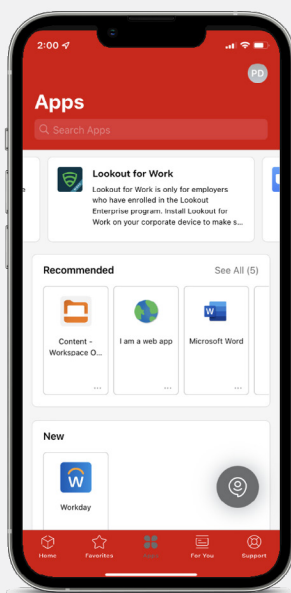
2:00

PD

Apps

Search Apps

Lookout for Work

Lookout for Work is only for employers who have enrolled in the Lookout Enterprise program. Install Lookout for Work on your corporate device to make s...

Recommended

See All (5)

Content - Workspace O...

I am a web app

Microsoft Word

New

Workday

Home

Favorites

Apps

For You

Support